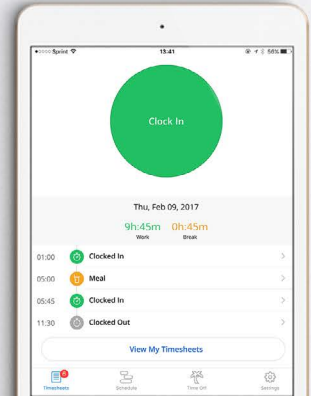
•••○○ Sprint

13:41

56%

Clock In

Thu, Feb 09, 2017

9h:45m
Work

0h:45m
Break

01:00 Clocked In

05:00 Meal

05:45 Clocked In

11:30 Clocked Out

View My Timesheets

Timesheets

Schedule

Time Off

Settings